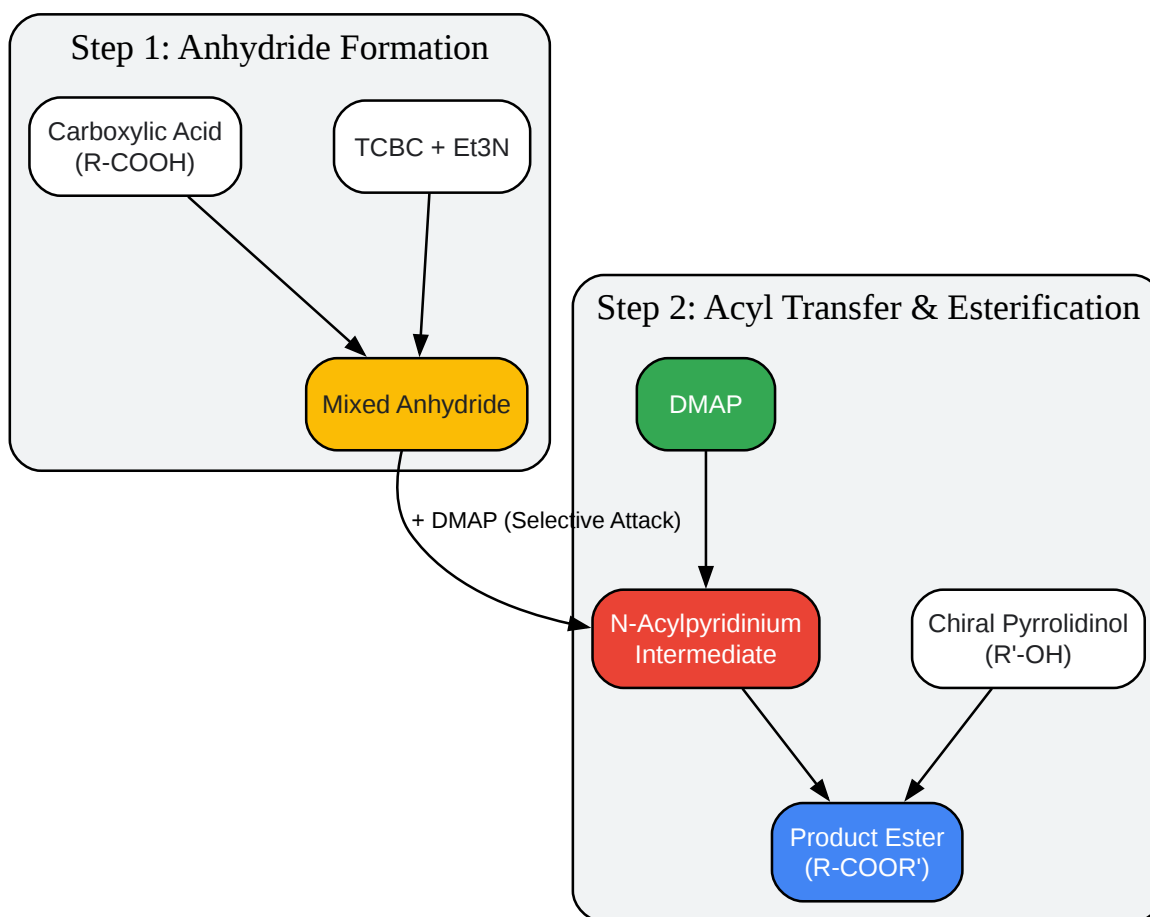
Step 1: Anhydride Formation

Carboxylic Acid
(R-COOH)

TCBC + Et3N

Mixed Anhydride

+ DMAP (Selective Attack)

Step 2: Acyl Transfer & Esterification

DMAP

N-Acylpyridinium
Intermediate

Chiral Pyrrolidinol
(R'-OH)

Product Ester
(R-COOR')